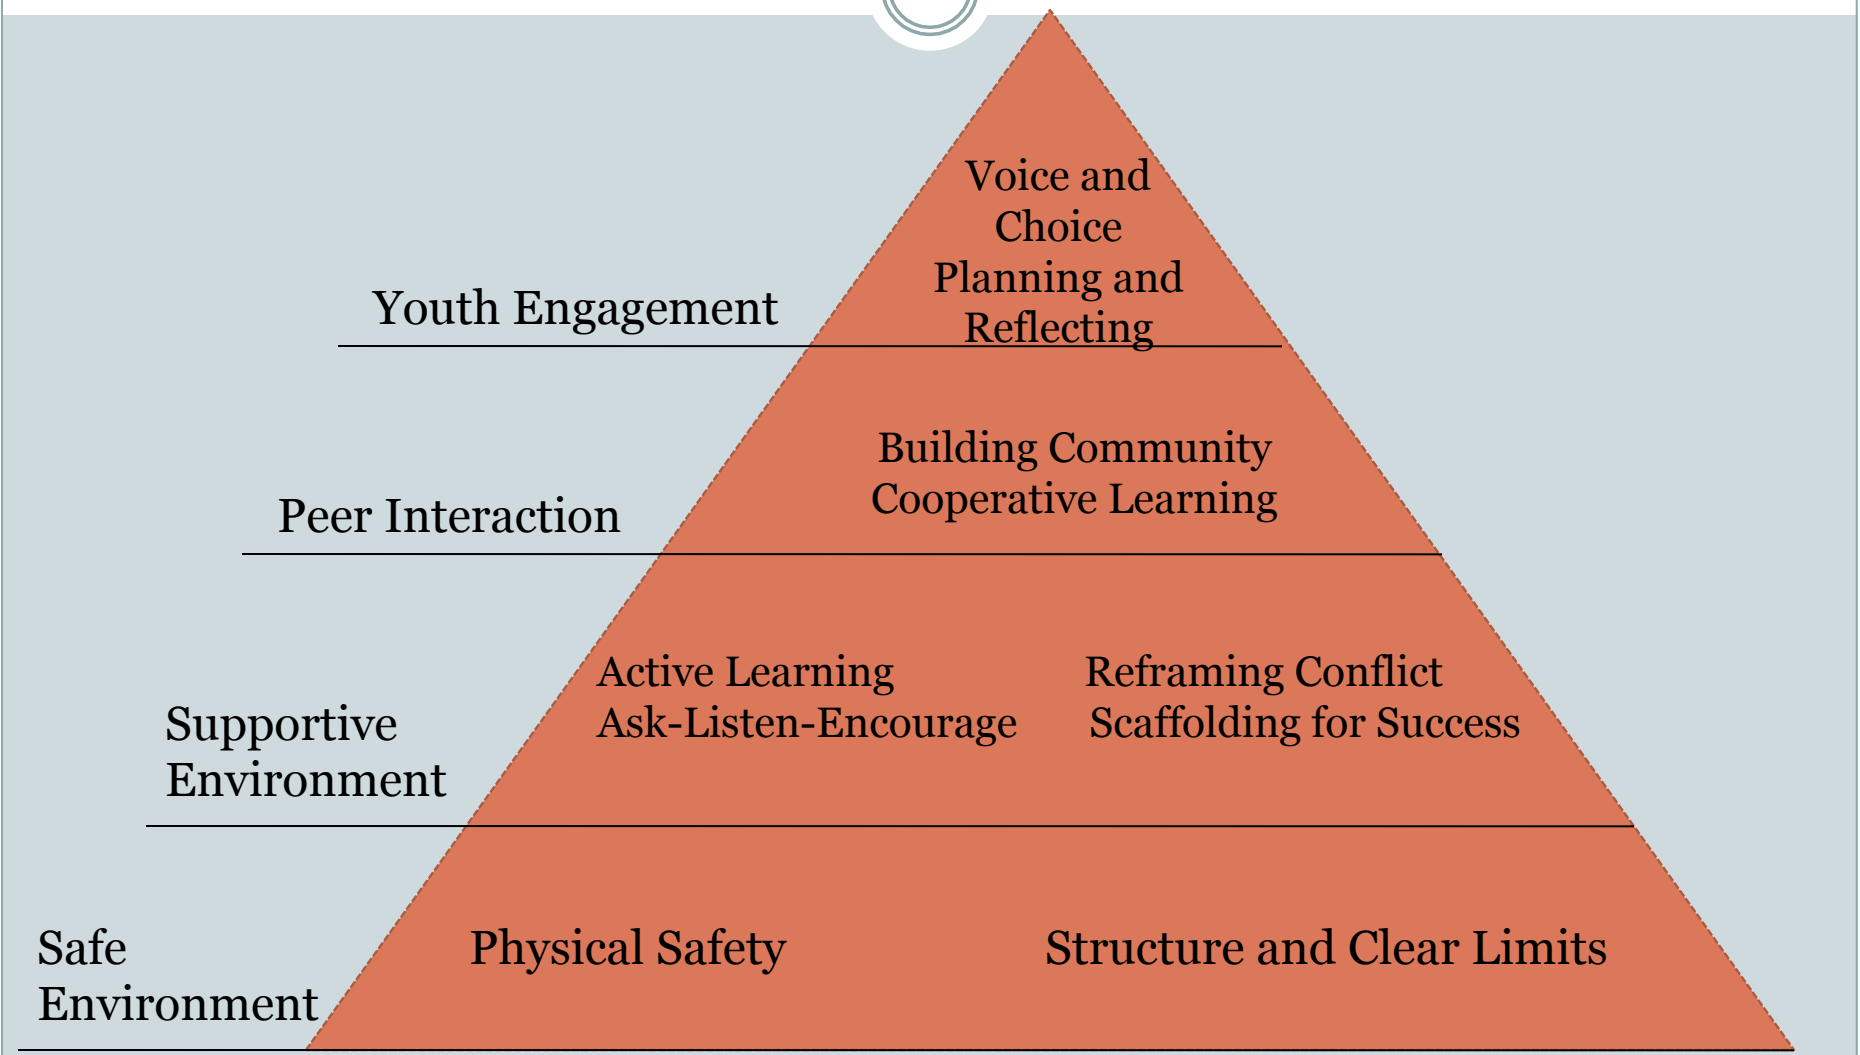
Youth Engagement

Voice and Choice
Planning and Reflecting

Peer Interaction

Building Community
Cooperative Learning

Supportive Environment

Active Learning
Ask-Listen-Encourage

Reframing Conflict
Scaffolding for Success

Safe Environment

Physical Safety

Structure and Clear Limits